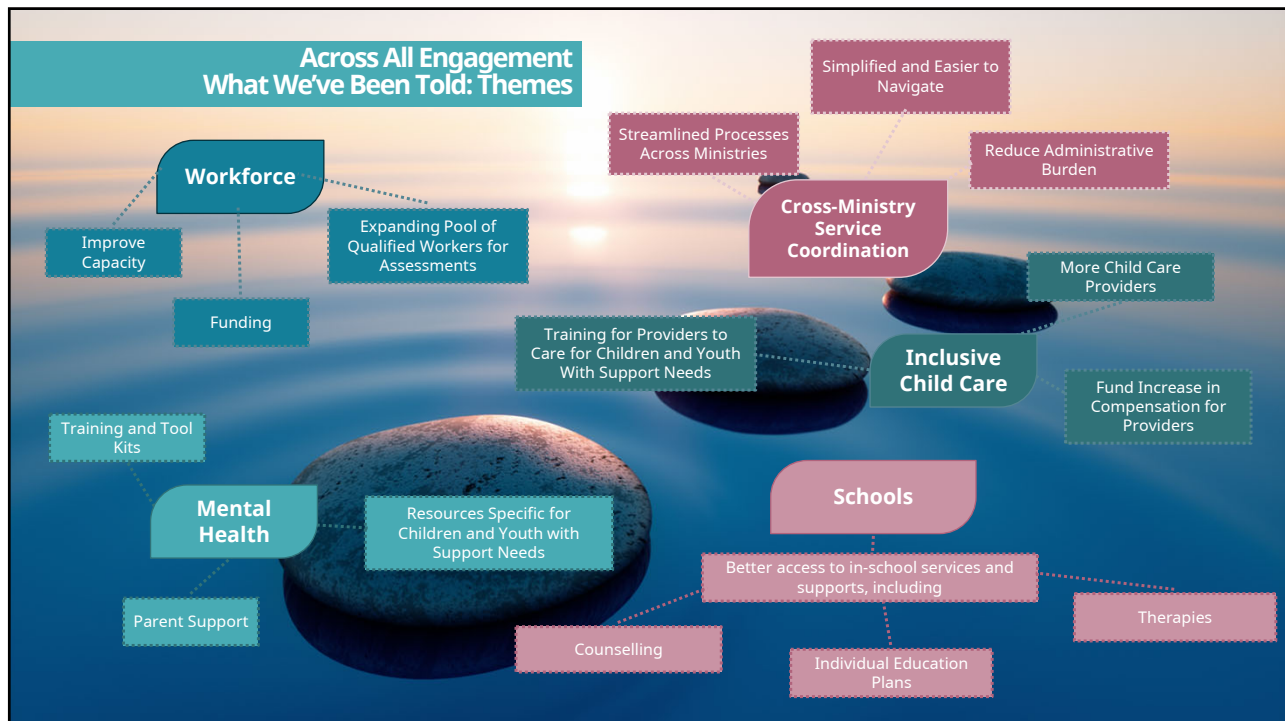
Across All Engagement
What We've Been Told: Themes

Workforce

Improve Capacity

Funding

Expanding Pool of Qualified Workers for Assessments

Simplified and Easier to Navigate

Streamlined Processes Across Ministries

Reduce Administrative Burden

Cross-Ministry Service Coordination

More Child Care Providers

Training for Providers to Care for Children and Youth With Support Needs

Inclusive Child Care

Fund Increase in Compensation for Providers

Training and Tool Kits

Mental Health

Resources Specific for Children and Youth with Support Needs

Parent Support

Schools

Better access to in-school services and supports, including

Therapies

Counselling

Individual Education Plans